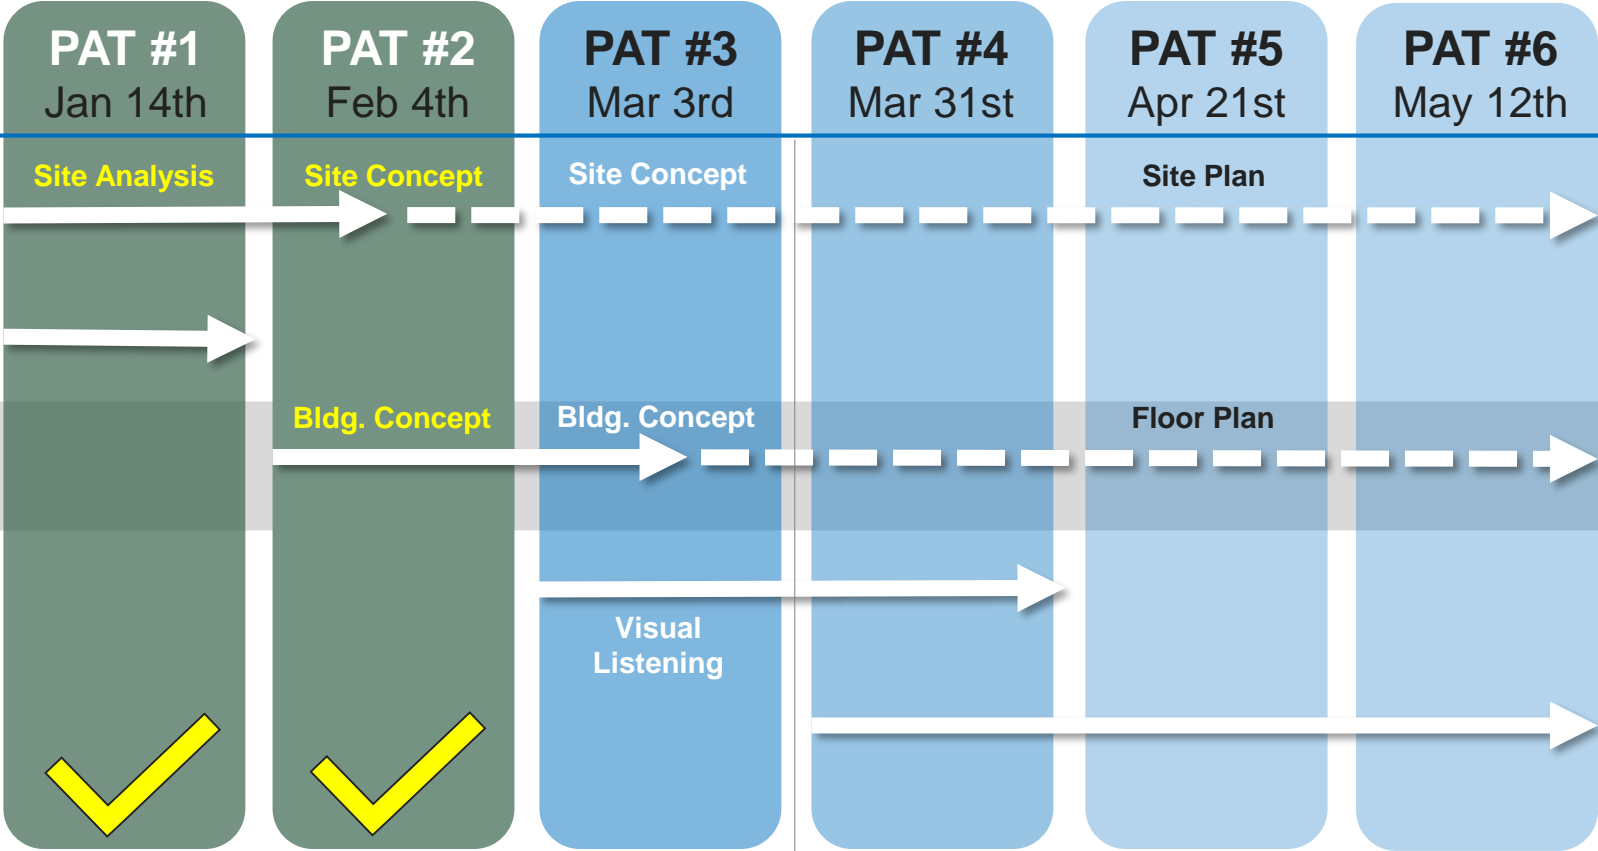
PAT #1
Jan 14th

PAT #2
Feb 4th

PAT #3
Mar 3rd

PAT #4
Mar 31st

PAT #5
Apr 21st

PAT #6
May 12th

Site Analysis

Site Concept

Site Concept

Site Plan

Bldg. Concept

Bldg. Concept

Floor Plan

Visual Listening